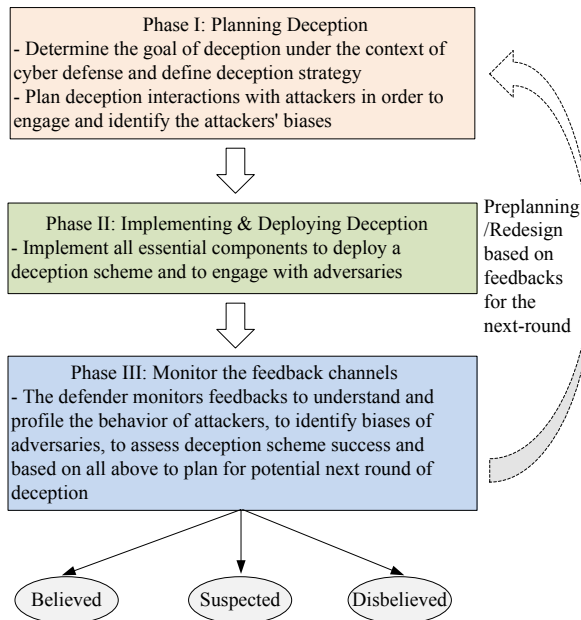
Phase I: Planning Deception
- Determine the goal of deception under the context of cyber defense and define deception strategy
- Plan deception interactions with attackers in order to engage and identify the attackers' biases

Phase II: Implementing & Deploying Deception
- Implement all essential components to deploy a deception scheme and to engage with adversaries

Preplanning /Redesign based on feedbacks for the next-round

Phase III: Monitor the feedback channels
- The defender monitors feedbacks to understand and profile the behavior of attackers, to identify biases of adversaries, to assess deception scheme success and based on all above to plan for potential next round of deception

Believed

Suspected

Disbelieved